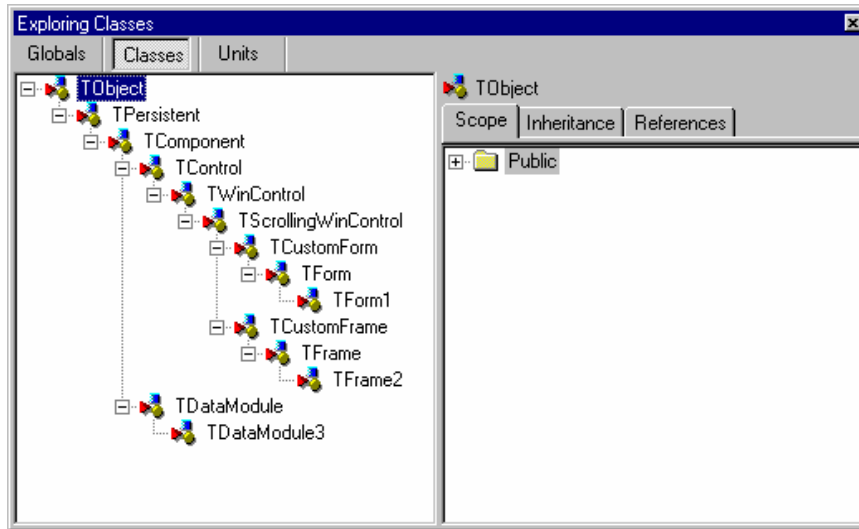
Exploring Classes

Globals
Classes
Units

TObject
TPersistent
TComponent
TControl
TWinControl
TScrollingWinControl
TCustomForm
TForm
TForm1
TCustomFrame
TFrame
TFrame2
TDataModule
TDataModule3

TObject

Scope
Inheritance
References

Public